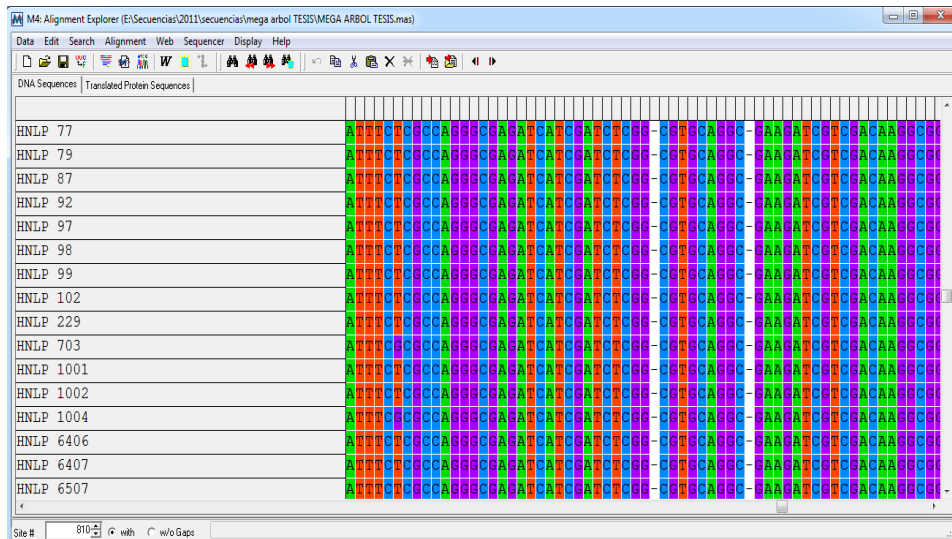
M4: Alignment Explorer (E:\Secuencias\2011\secuencias\mega arbol TESIS\MEGA ARBOL TESIS.mas)

Data Edit Search Alignment Web Sequencer Display Help

W

DNA Sequences | Translated Protein Sequences

| | |
|---|---|
| HNLP 77 | ATTTCTCGCCAGGGCGAGATCATCGATCTCGG-CGTGCAGGC-GAAGATCGTCGACAAGGCG |
| HNLP 79 | ATTTCTCGCCAGGGCGAGATCATCGATCTCGG-CGTGCAGGC-GAAGATCGTCGACAAGGCG |
| HNLP 87 | ATTTCTCGCCAGGGCGAGATCATCGATCTCGG-CGTGCAGGC-GAAGATCGTCGACAAGGCG |
| HNLP 92 | ATTTCTCGCCAGGGCGAGATCATCGATCTCGG-CGTGCAGGC-GAAGATCGTCGACAAGGCG |
| HNLP 97 | ATTTCTCGCCAGGGCGAGATCATCGATCTCGG-CGTGCAGGC-GAAGATCGTCGACAAGGCG |
| HNLP 98 | ATTTCTCGCCAGGGCGAGATCATCGATCTCGG-CGTGCAGGC-GAAGATCGTCGACAAGGCG |
| HNLP 99 | ATTTCTCGCCAGGGCGAGATCATCGATCTCGG-CGTGCAGGC-GAAGATCGTCGACAAGGCG |
| HNLP 102 | ATTTCTCGCCAGGGCGAGATCATCGATCTCGG-CGTGCAGGC-GAAGATCGTCGACAAGGCG |
| HNLP 229 | ATTTCTCGCCAGGGCGAGATCATCGATCTCGG-CGTGCAGGC-GAAGATCGTCGACAAGGCG |
| HNLP 703 | ATTTCGCGCCAGGGCGAGATCATCGATCTCGG-CGTGCAGGC-GAAGATCGTCGACAAGGCG |
| HNLP 1001 | ATTTCTCGCCAGGGCGAGATCATCGATCTCGG-CGTGCAGGC-GAAGATCGTCGACAAGGCG |
| HNLP 1002 | ATTTCTCGCCAGGGCGAGATCATCGATCTCGG-CGTGCAGGC-GAAGATCGTCGACAAGGCG |
| HNLP 1004 | ATTTCGCGCCAGGGCGAGATCATCGATCTCGG-CGTGCAGGC-GAAGATCGTCGACAAGGCG |
| HNLP 6406 | ATTTCTCGCCAGGGCGAGATCATCGATCTCGG-CGTGCAGGC-GAAGATCGTCGACAAGGCG |
| HNLP 6407 | ATTTCTCGCCAGGGCGAGATCATCGATCTCGG-CGTGCAGGC-GAAGATCGTCGACAAGGCG |
| HNLP 6507 | ATTTCTCGCCAGGGCGAGATCATCGATCTCGG-CGTGCAGGC-GAAGATCGTCGACAAGGCG |

Site # 810 with w/o Gaps